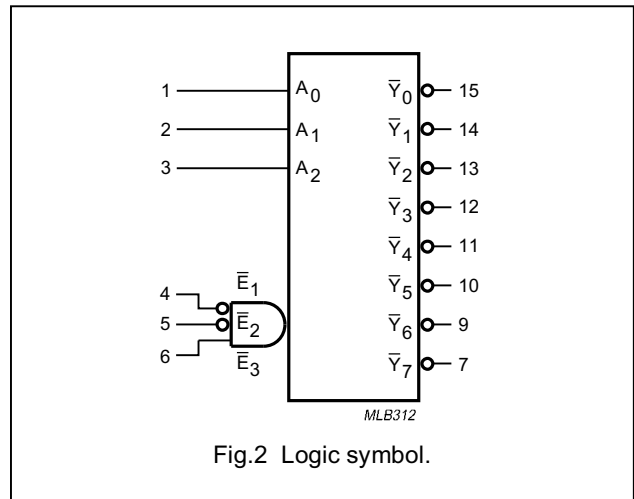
1
2
3
$A_0$
$A_1$
$A_2$
$\overline{Y}_0$ 15
$\overline{Y}_1$ 14
$\overline{Y}_2$ 13
$\overline{Y}_3$ 12
$\overline{Y}_4$ 11
$\overline{Y}_5$ 10
$\overline{Y}_6$ 9
$\overline{Y}_7$ 7
4 $\overline{E}_1$
5 $\overline{E}_2$
6 $\overline{E}_3$
MLB312

Fig.2 Logic symbol.